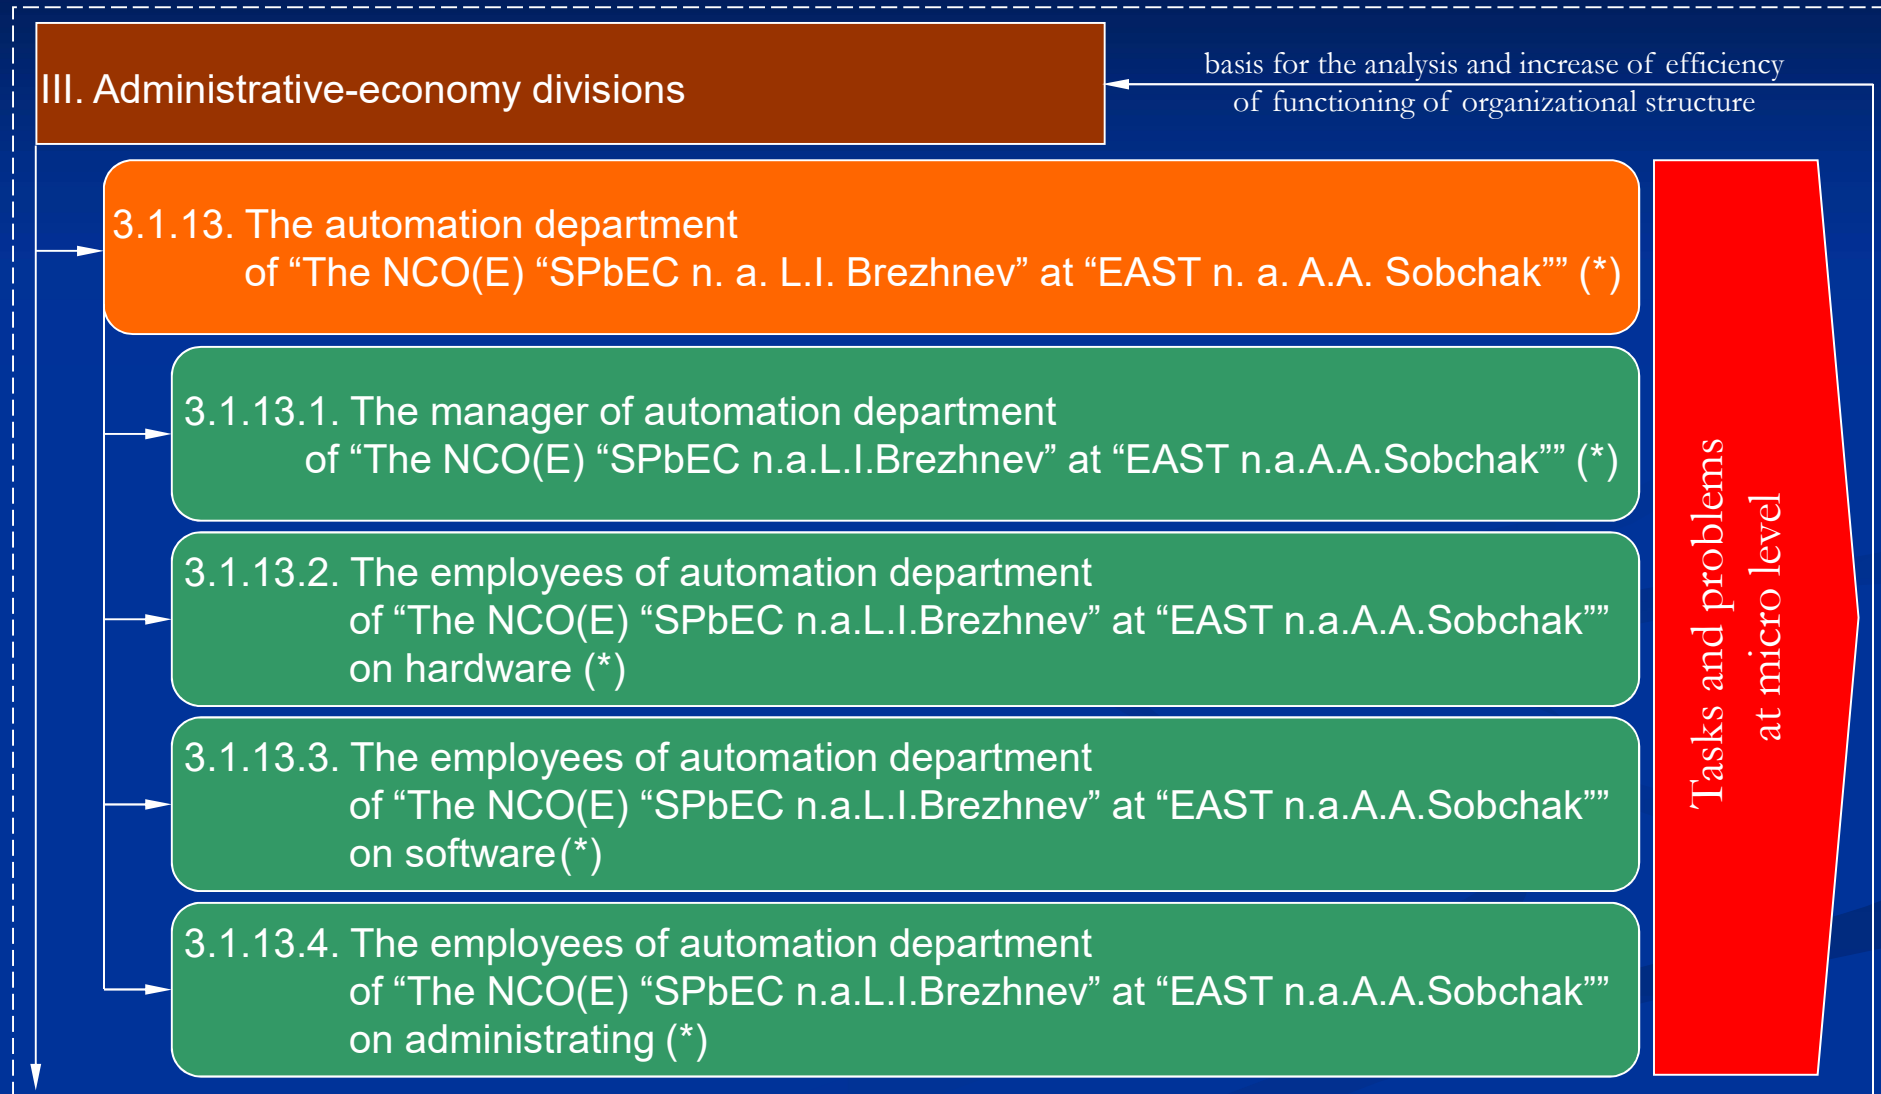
III. Administrative-economy divisions

basis for the analysis and increase of efficiency of functioning of organizational structure

3.1.13. The automation department of “The NCO(E) “SPbEC n. a. L.I. Brezhnev” at “EAST n. a. A.A. Sobchak”” (*)

3.1.13.1. The manager of automation department of “The NCO(E) “SPbEC n.a.L.I.Brezhnev” at “EAST n.a.A.A.Sobchak”” (*)

3.1.13.2. The employees of automation department of “The NCO(E) “SPbEC n.a.L.I.Brezhnev” at “EAST n.a.A.A.Sobchak”” on hardware (*)

3.1.13.3. The employees of automation department of “The NCO(E) “SPbEC n.a.L.I.Brezhnev” at “EAST n.a.A.A.Sobchak”” on software(*)

3.1.13.4. The employees of automation department of “The NCO(E) “SPbEC n.a.L.I.Brezhnev” at “EAST n.a.A.A.Sobchak”” on administrating (*)

Tasks and problems at micro level